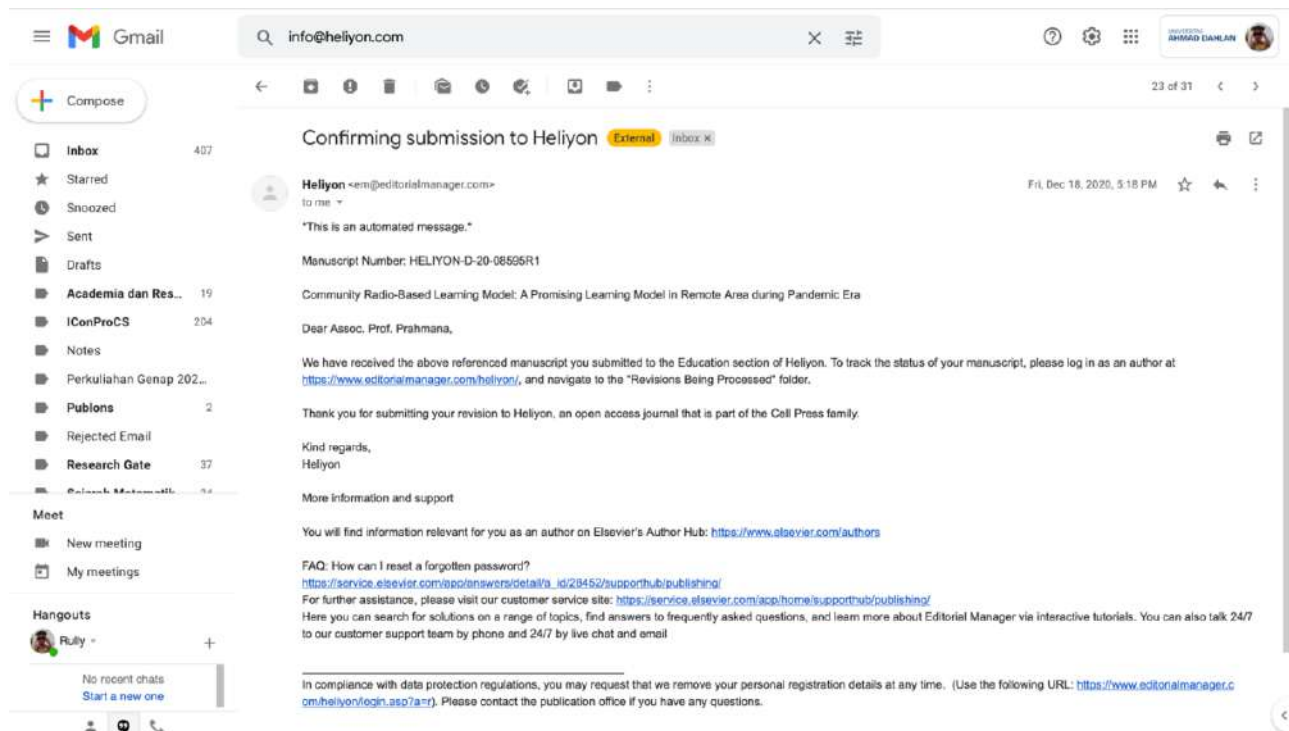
Gmail

info@heliyon.com

UNIVERSITAS AHMAD DAHLAN

Compose

Inbox 407
Starred
Snoozed
Sent
Drafts
Academia dan Res... 19
IConProCS 204
Notes
Perkuliahan Genap 202...
Publons 2
Rejected Email
Research Gate 37
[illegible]

Meet
New meeting
My meetings

Hangouts
Rully

No recent chats
Start a new one

23 of 31

Confirming submission to Heliyon External Inbox ×

Heliyon <em@editorialmanager.com>
to me

Fri, Dec 18, 2020, 5:18 PM

*This is an automated message.*

Manuscript Number: HELIYON-D-20-08595R1

Community Radio-Based Learning Model: A Promising Learning Model in Remote Area during Pandemic Era

Dear Assoc. Prof. Prahmana,

We have received the above referenced manuscript you submitted to the Education section of Heliyon. To track the status of your manuscript, please log in as an author at https://www.editorialmanager.com/heliyon/, and navigate to the "Revisions Being Processed" folder.

Thank you for submitting your revision to Heliyon, an open access journal that is part of the Cell Press family.

Kind regards,
Heliyon

More information and support

You will find information relevant for you as an author on Elsevier's Author Hub: https://www.elsevier.com/authors

FAQ: How can I reset a forgotten password?
https://service.elsevier.com/app/answers/detail/a_id/28452/supporthub/publishing/
For further assistance, please visit our customer service site: https://service.elsevier.com/app/home/supporthub/publishing/
Here you can search for solutions on a range of topics, find answers to frequently asked questions, and learn more about Editorial Manager via interactive tutorials. You can also talk 24/7 to our customer support team by phone and 24/7 by live chat and email

In compliance with data protection regulations, you may request that we remove your personal registration details at any time. (Use the following URL: https://www.editorialmanager.com/heliyon/login.asp?a=r). Please contact the publication office if you have any questions.